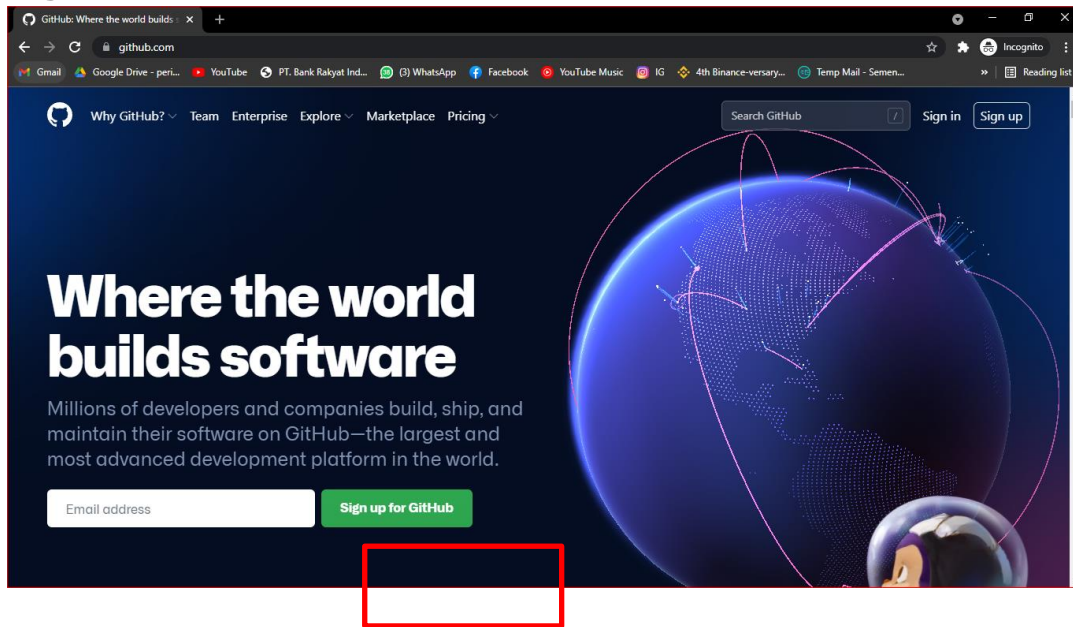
GitHub: Where the world builds s ×

github.com

Incognito

Gmail Google Drive - peri... YouTube PT. Bank Rakyat Ind... (3) WhatsApp Facebook YouTube Music IG 4th Binance-versary... Temp Mail - Semen... » Reading list

Why GitHub? Team Enterprise Explore Marketplace Pricing

Search GitHub /

Sign in Sign up

Where the world builds software

Millions of developers and companies build, ship, and maintain their software on GitHub—the largest and most advanced development platform in the world.

Email address

Sign up for GitHub